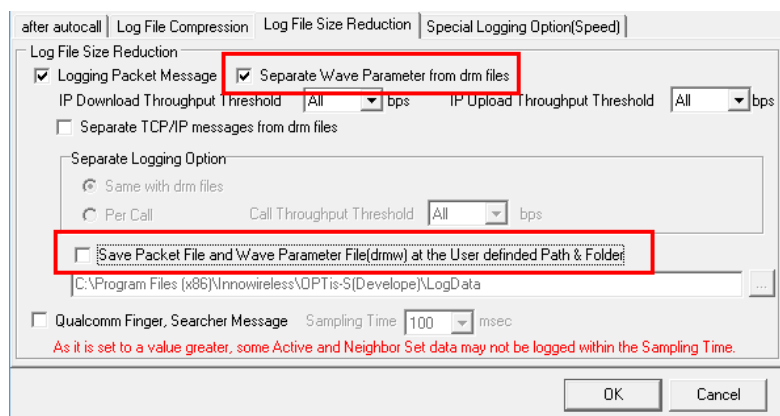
after autocall | Log File Compression | Log File Size Reduction | Special Logging Option(Speed)

Log File Size Reduction

Logging Packet Message

Separate Wave Parameter from drm files

IP Download Throughput Threshold All bps

IP Upload Throughput Threshold All bps

Separate TCP/IP messages from drm files

Separate Logging Option

Same with drm files

Per Call

Call Throughput Threshold All bps

Save Packet File and Wave Parameter File(drmw) at the User definded Path & Folder

C:\Program Files (x86)\Innowireless\OPTis-S(Develope)\LogData

...

Qualcomm Finger, Searcher Message

Sampling Time 100 msec

As it is set to a value greater, some Active and Neighbor Set data may not be logged within the Sampling Time.

OK

Cancel